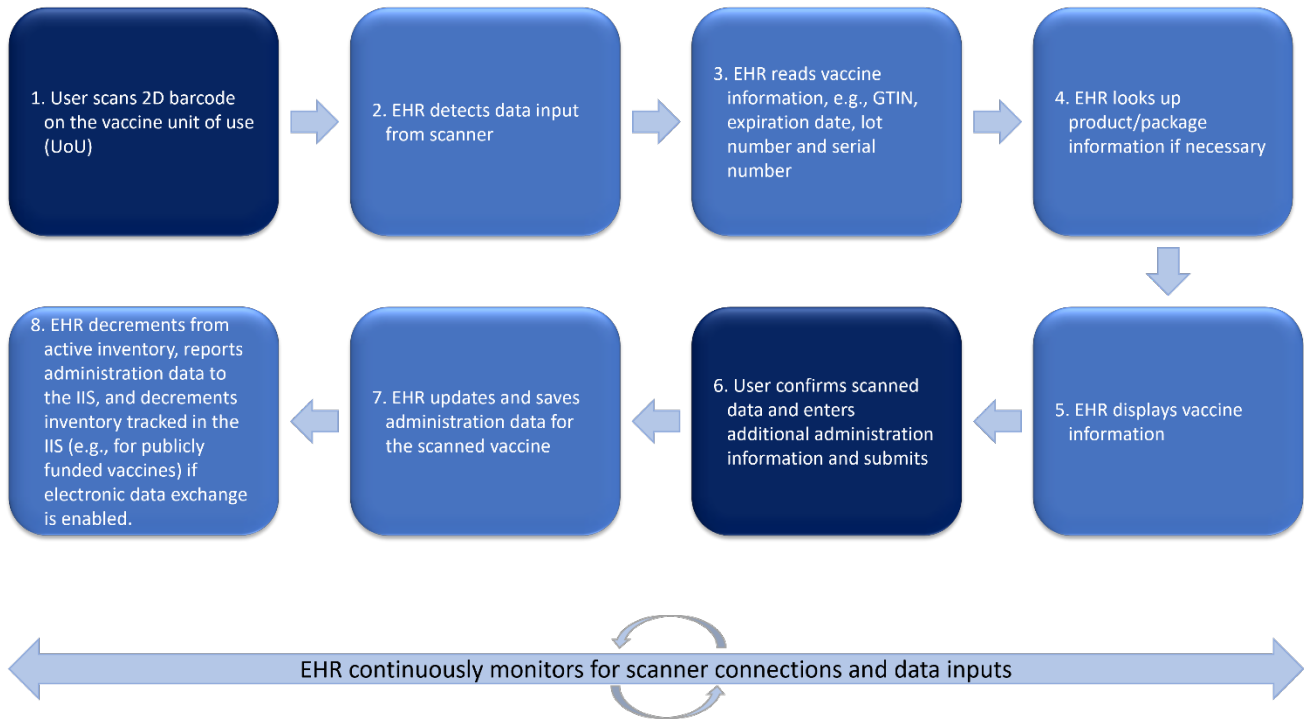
1. User scans 2D barcode on the vaccine unit of use (UoU)

2. EHR detects data input from scanner

3. EHR reads vaccine information, e.g., GTIN, expiration date, lot number and serial number

4. EHR looks up product/package information if necessary

5. EHR displays vaccine information

6. User confirms scanned data and enters additional administration information and submits

7. EHR updates and saves administration data for the scanned vaccine

8. EHR decrements from active inventory, reports administration data to the IIS, and decrements inventory tracked in the IIS (e.g., for publicly funded vaccines) if electronic data exchange is enabled.

EHR continuously monitors for scanner connections and data inputs